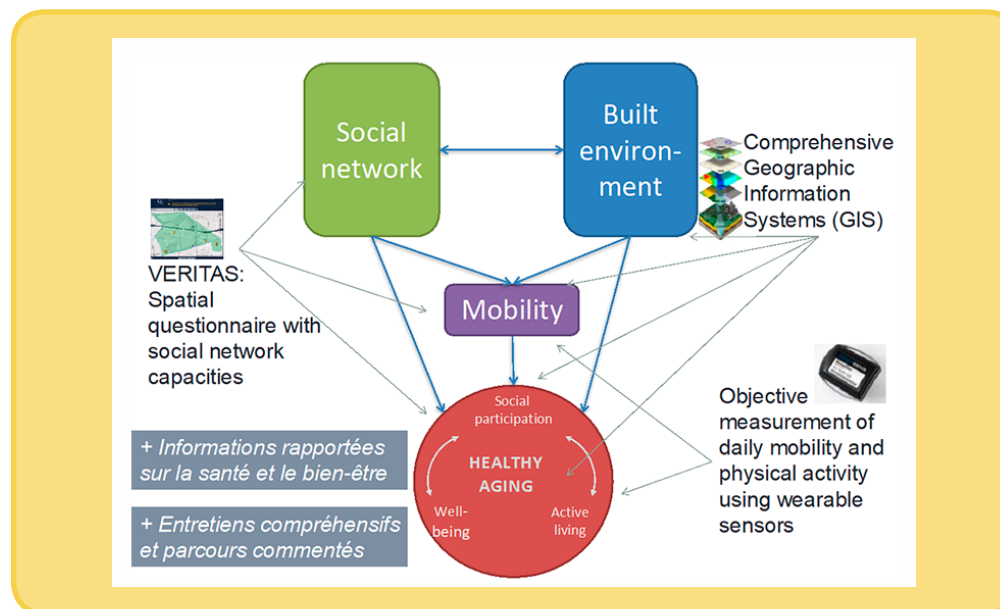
Social network

Built environment

Comprehensive Geographic Information Systems (GIS)

VERITAS: Spatial questionnaire with social network capacities

Mobility

Objective measurement of daily mobility and physical activity using wearable sensors

Social participation

HEALTHY AGING

Well-being

Active living

+ Informations rapportées sur la santé et le bien-être

+ Entretiens compréhensifs et parcours commentés